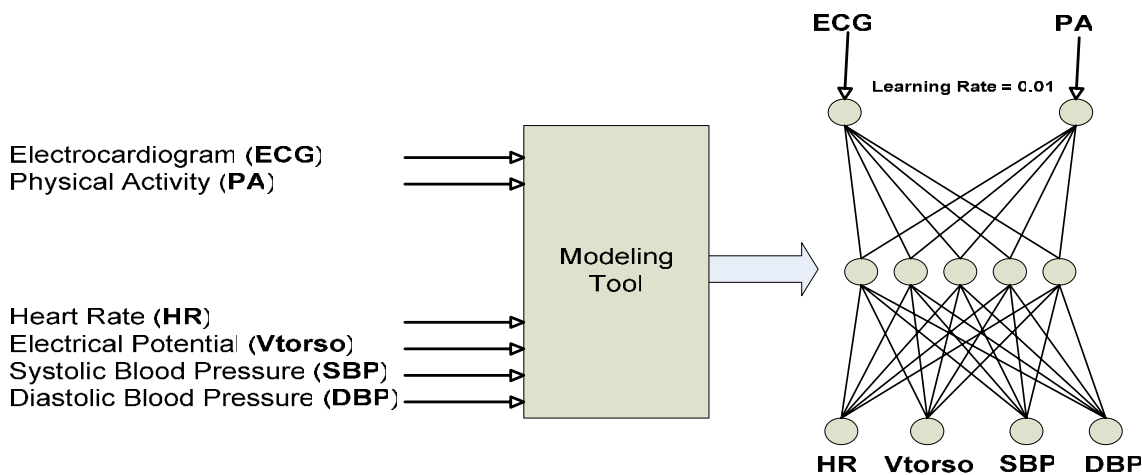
Electrocardiogram (**ECG**)
Physical Activity (**PA**)

Heart Rate (**HR**)
Electrical Potential (**Vtorso**)
Systolic Blood Pressure (**SBP**)
Diastolic Blood Pressure (**DBP**)

Modeling Tool

ECG

PA

Learning Rate = 0.01

HR Vtorso SBP DBP